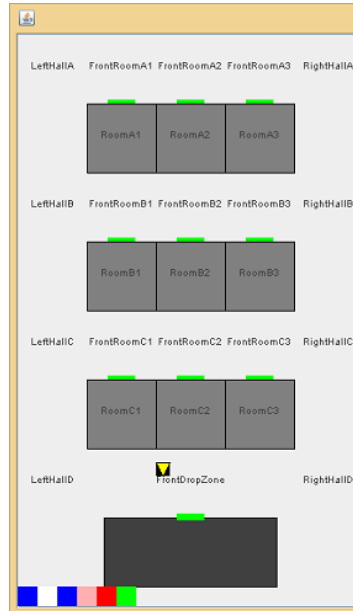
LeftHallA FrontRoomA1 FrontRoomA2 FrontRoomA3 RightHallA

RoomA1 RoomA2 RoomA3

LeftHallB FrontRoomB1 FrontRoomB2 FrontRoomB3 RightHallB

RoomB1 RoomB2 RoomB3

LeftHallC FrontRoomC1 FrontRoomC2 FrontRoomC3 RightHallC

RoomC1 RoomC2 RoomC3

LeftHallD FrontDropZone RightHallD